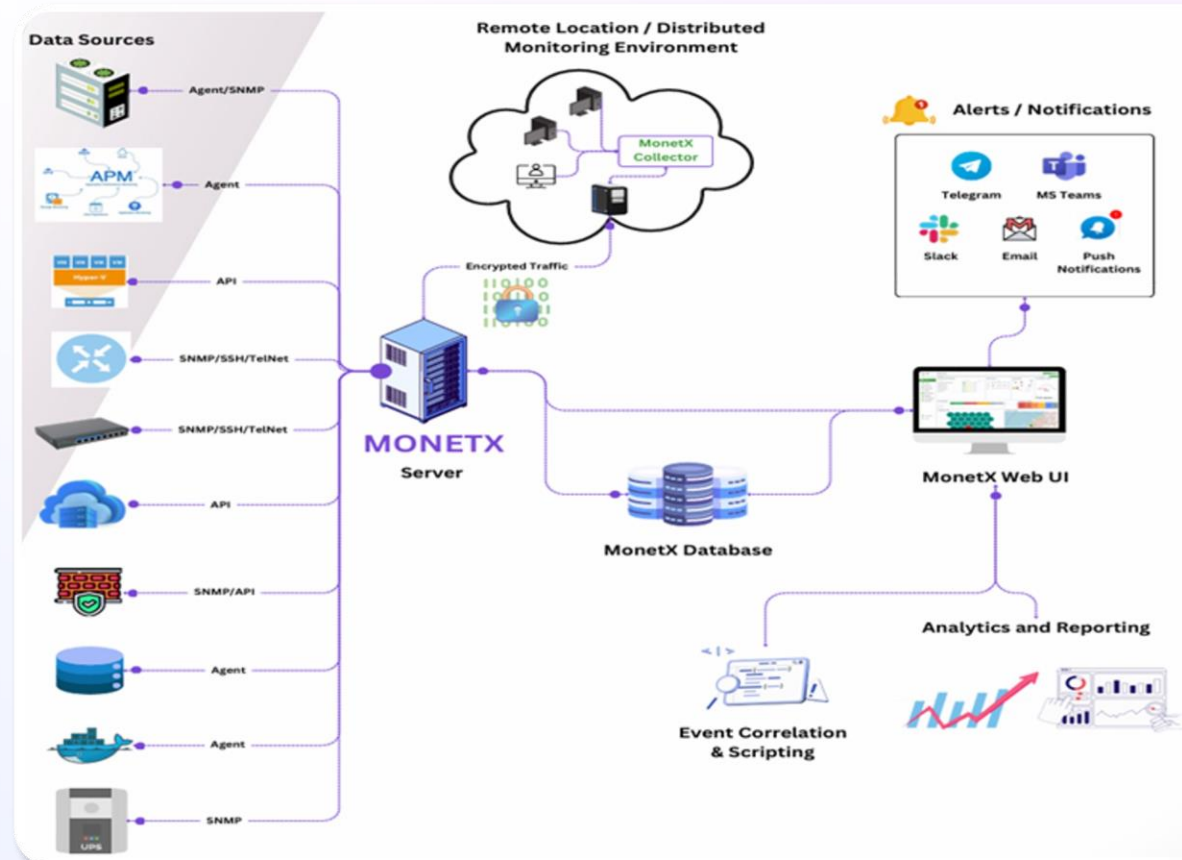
Data Sources

Agent/SNMP

APM

Agent

Hyper-V

API

SNMP/SSH/TelNet

SNMP/SSH/TelNet

API

SNMP/API

Agent

Agent

UPS

SNMP

Remote Location / Distributed Monitoring Environment

MonetX Collector

Encrypted Traffic

MONETX
Server

MonetX Database

Alerts / Notifications

Telegram

MS Teams

Slack

Email

Push Notifications

MonetX Web UI

Analytics and Reporting

Event Correlation & Scripting